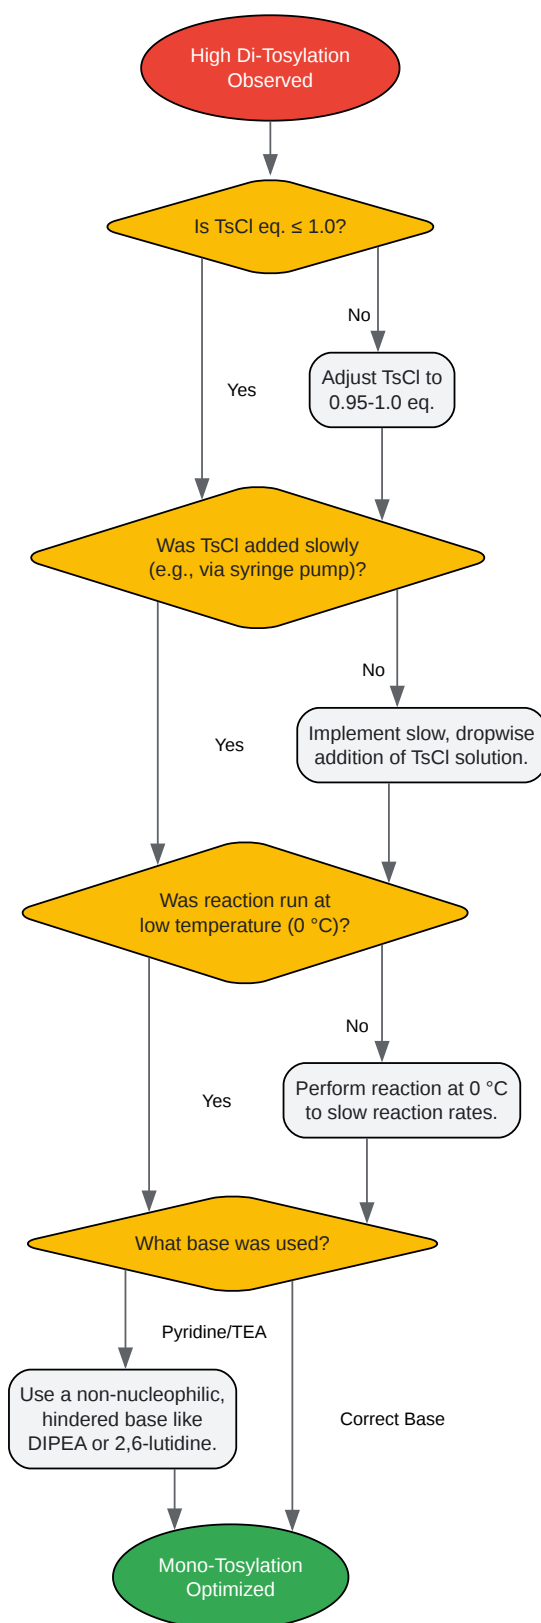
High Di-Tosylation Observed

Is TsCl eq. ≤ 1.0?

No

Adjust TsCl to 0.95-1.0 eq.

Yes

Was TsCl added slowly (e.g., via syringe pump)?

No

Implement slow, dropwise addition of TsCl solution.

Yes

Was reaction run at low temperature (0 °C)?

No

Perform reaction at 0 °C to slow reaction rates.

Yes

What base was used?

Pyridine/TEA

Use a non-nucleophilic, hindered base like DIPEA or 2,6-lutidine.

Correct Base

Mono-Tosylation Optimized